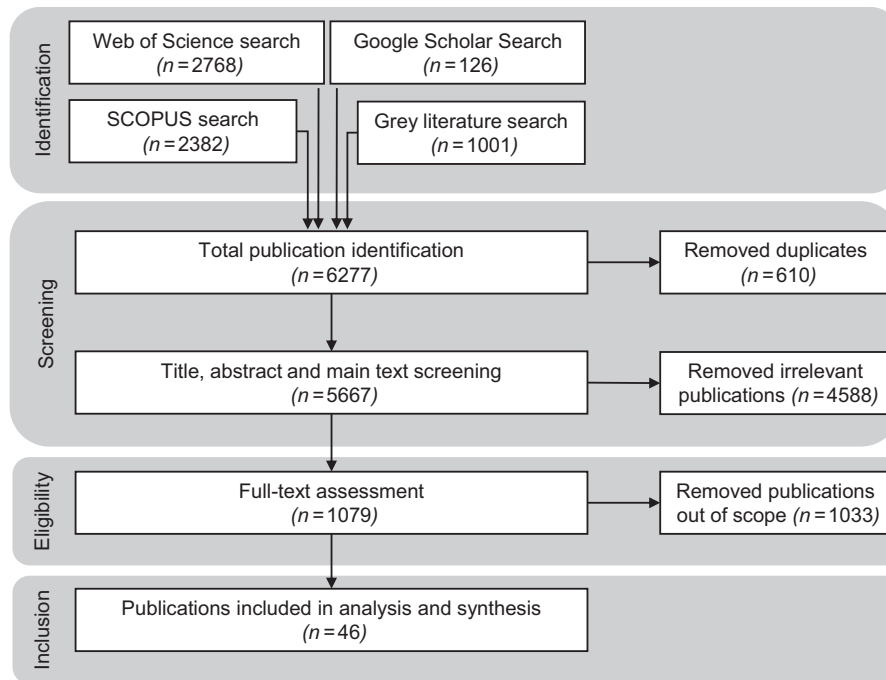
Identification

Web of Science search
($n = 2768$)

Google Scholar Search
($n = 126$)

SCOPUS search
($n = 2382$)

Grey literature search
($n = 1001$)

Screening

Total publication identification
($n = 6277$)

Removed duplicates
($n = 610$)

Title, abstract and main text screening
($n = 5667$)

Removed irrelevant publications ($n = 4588$)

Eligibility

Full-text assessment
($n = 1079$)

Removed publications out of scope ($n = 1033$)

Inclusion

Publications included in analysis and synthesis
($n = 46$)